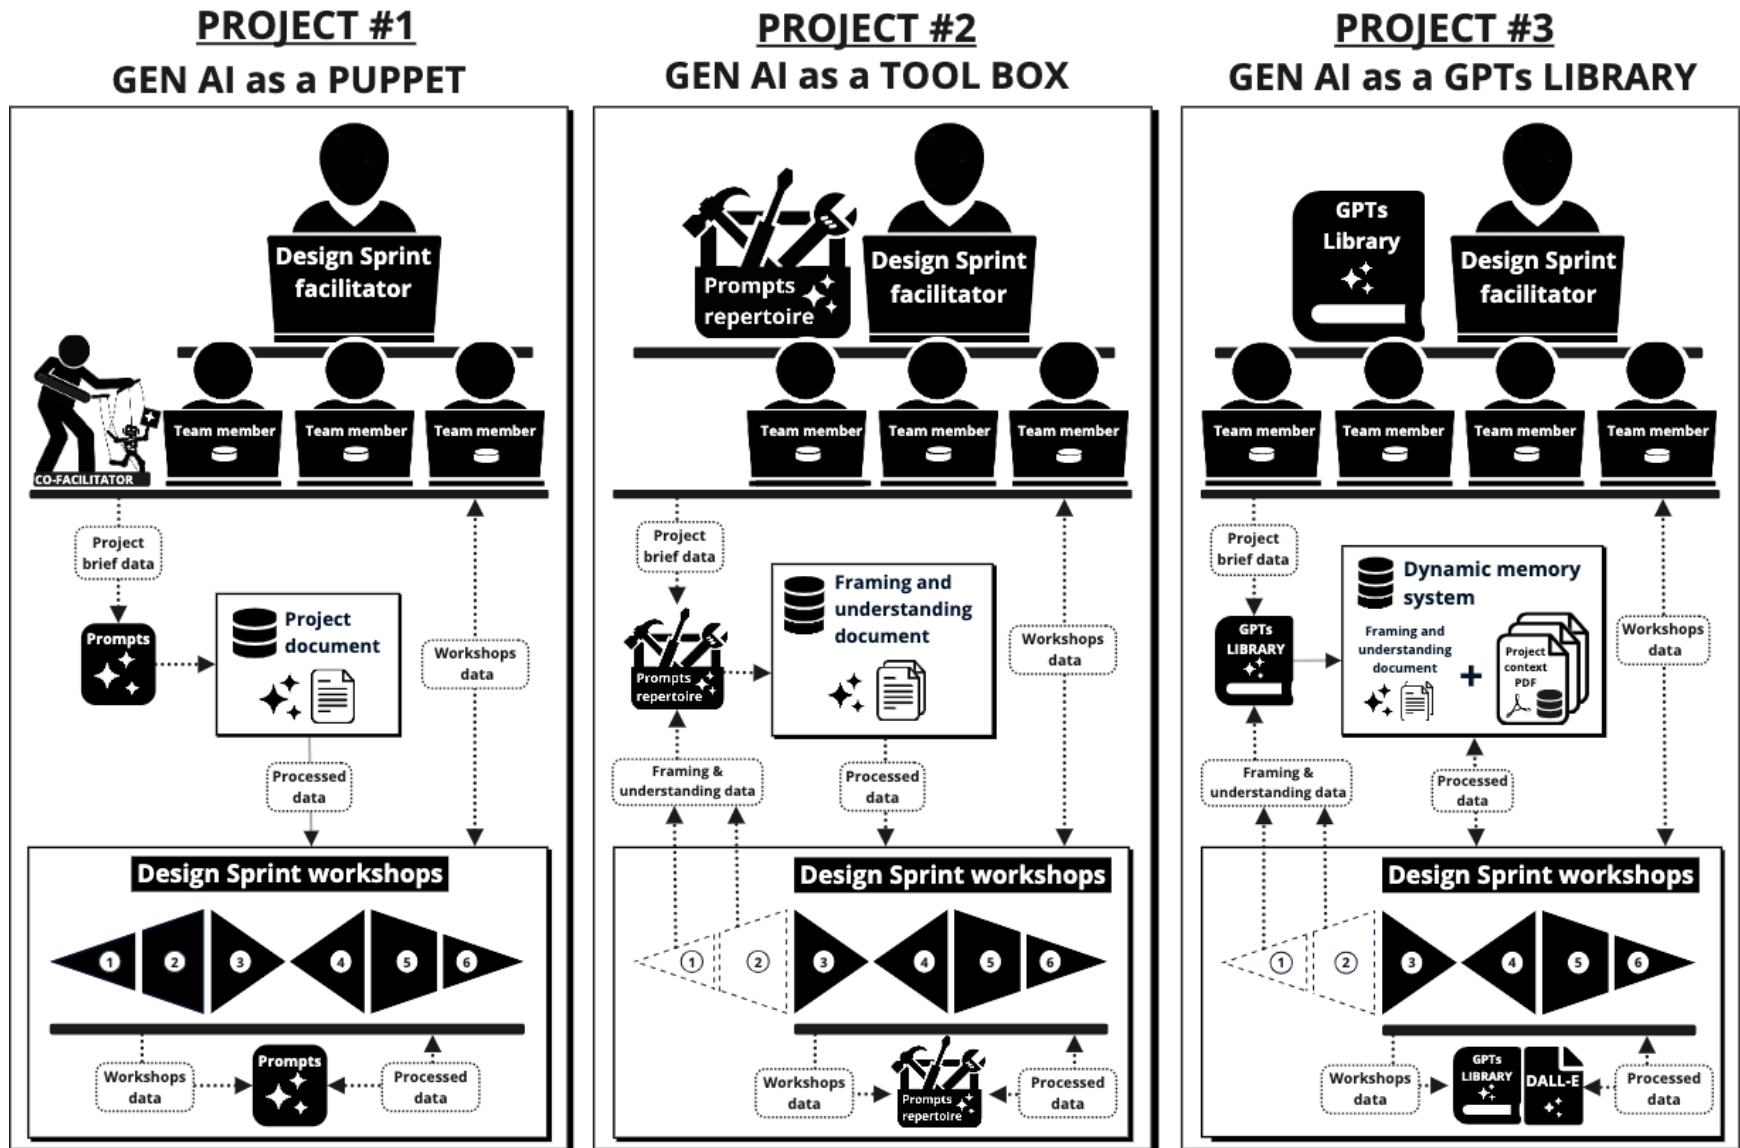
PROJECT #1
GEN AI as a PUPPET

Design Sprint facilitator

Team member
Team member
Team member

CO-FACILITATOR

Project brief data

Prompts

Project document

Workshops data

Processed data

Design Sprint workshops

1 2 3 4 5 6

Workshops data

Prompts

Processed data

PROJECT #2
GEN AI as a TOOL BOX

Prompts repertoire

Design Sprint facilitator

Team member
Team member
Team member

Project brief data

Prompts repertoire

Framing and understanding document

Workshops data

Framing & understanding data

Processed data

Design Sprint workshops

1 2 3 4 5 6

Workshops data

Prompts repertoire

Processed data

PROJECT #3
GEN AI as a GPTs LIBRARY

GPTs Library

Design Sprint facilitator

Team member
Team member
Team member
Team member

Project brief data

GPTs LIBRARY

Dynamic memory system

Framing and understanding document

+

Project context PDF

Workshops data

Framing & understanding data

Processed data

Design Sprint workshops

1 2 3 4 5 6

Workshops data

GPTs LIBRARY

DALL-E

Processed data